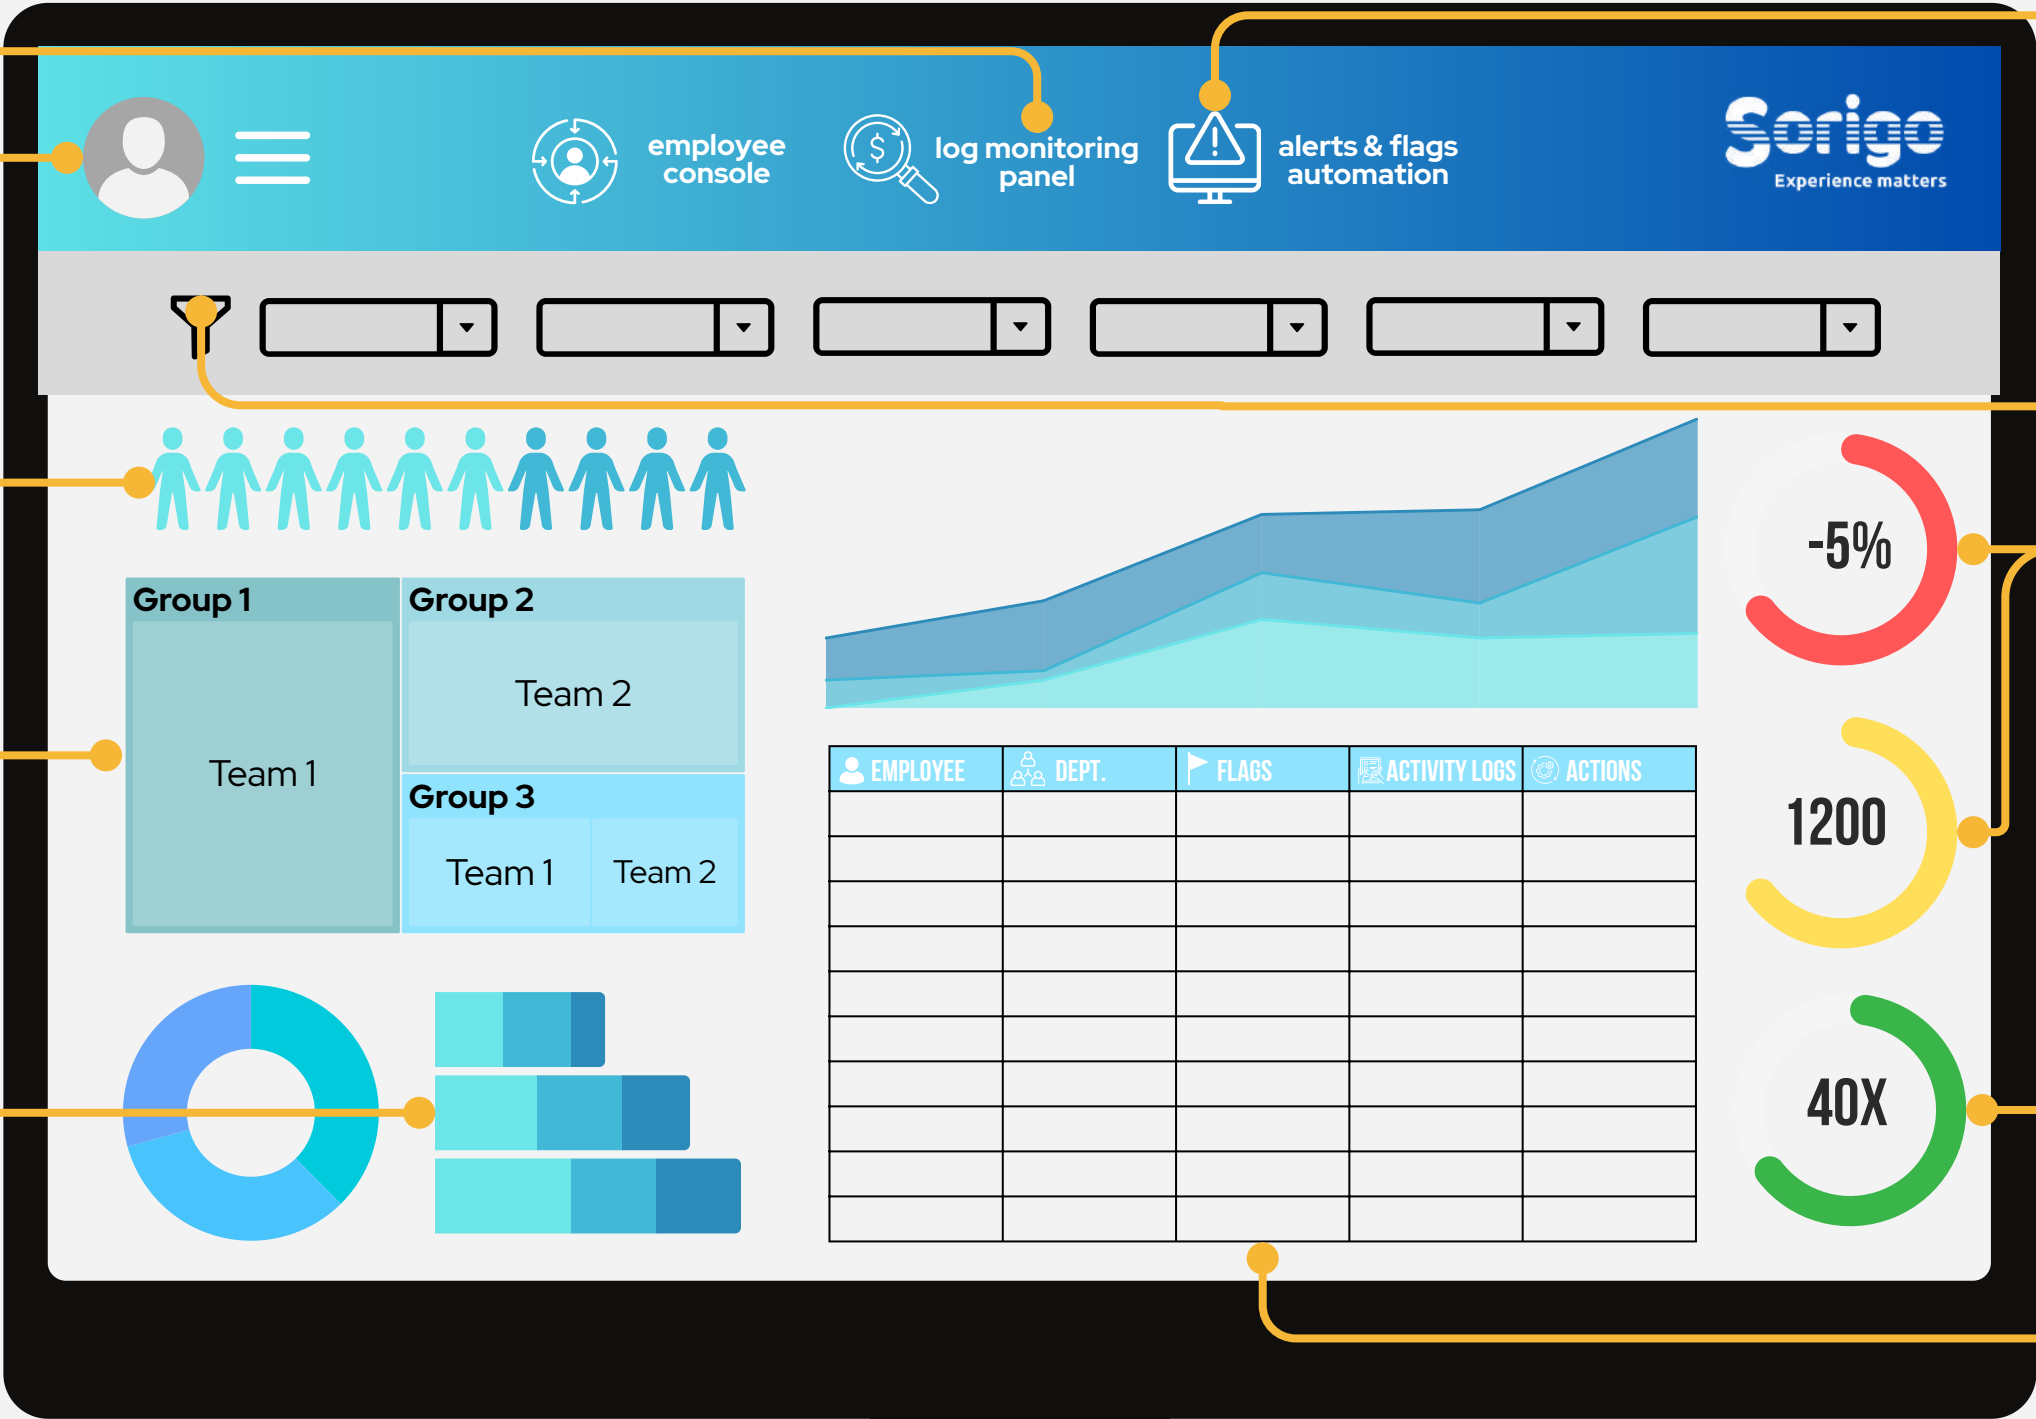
employee console

log monitoring panel

alerts & flags automation

Sorigo
Experience matters

Group 1
Team 1

Group 2
Team 2

Group 3
Team 1
Team 2

-5%

1200

40X

| EMPLOYEE | DEPT. | FLAGS | ACTIVITY LOGS | ACTIONS |
|---|---|---|---|---|
| | | | | |
| | | | | |
| | | | | |
| | | | | |
| | | | | |
| | | | | |
| | | | | |
| | | | | |
| | | | | |
| | | | | |